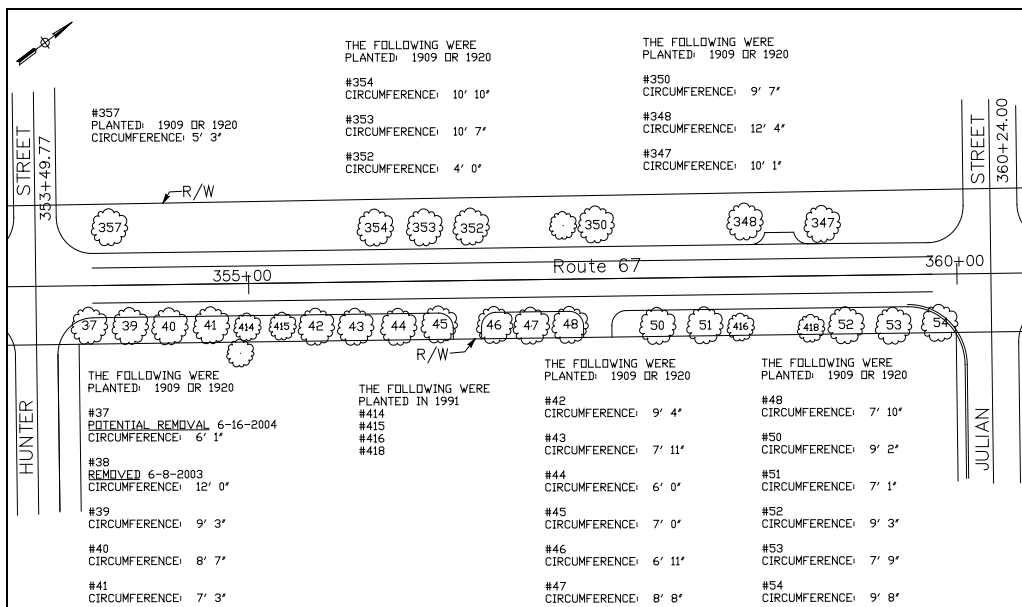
THE FOLLOWING WERE PLANTED: 1909 OR 1920

#354
CIRCUMFERENCE: 10' 10"

#353
CIRCUMFERENCE: 10' 7"

#352
CIRCUMFERENCE: 4' 0"

THE FOLLOWING WERE PLANTED: 1909 OR 1920

#350
CIRCUMFERENCE: 9' 7"

#348
CIRCUMFERENCE: 12' 4"

#347
CIRCUMFERENCE: 10' 1"

STREET
353+49.77

#357
PLANTED: 1909 OR 1920
CIRCUMFERENCE: 5' 3"

STREET
360+24.00

R/W

357 354 353 352 350 348 347

355+00

Route 67

360+00

37 39 40 41 414 415 42 43 44 45 46 47 48 50 51 416 418 52 53 54

R/W

HUNTER

THE FOLLOWING WERE PLANTED: 1909 OR 1920

#37
POTENTIAL REMOVAL 6-16-2004
CIRCUMFERENCE: 6' 1"

#38
REMOVED 6-8-2003
CIRCUMFERENCE: 12' 0"

#39
CIRCUMFERENCE: 9' 3"

#40
CIRCUMFERENCE: 8' 7"

#41
CIRCUMFERENCE: 7' 3"

THE FOLLOWING WERE PLANTED IN 1991
#414
#415
#416
#418

THE FOLLOWING WERE PLANTED: 1909 OR 1920

#42
CIRCUMFERENCE: 9' 4"

#43
CIRCUMFERENCE: 7' 11"

#44
CIRCUMFERENCE: 6' 0"

#45
CIRCUMFERENCE: 7' 0"

#46
CIRCUMFERENCE: 6' 11"

#47
CIRCUMFERENCE: 8' 8"

THE FOLLOWING WERE PLANTED: 1909 OR 1920

#48
CIRCUMFERENCE: 7' 10"

#50
CIRCUMFERENCE: 9' 2"

#51
CIRCUMFERENCE: 7' 1"

#52
CIRCUMFERENCE: 9' 3"

#53
CIRCUMFERENCE: 7' 9"

#54
CIRCUMFERENCE: 9' 8"

JULIAN